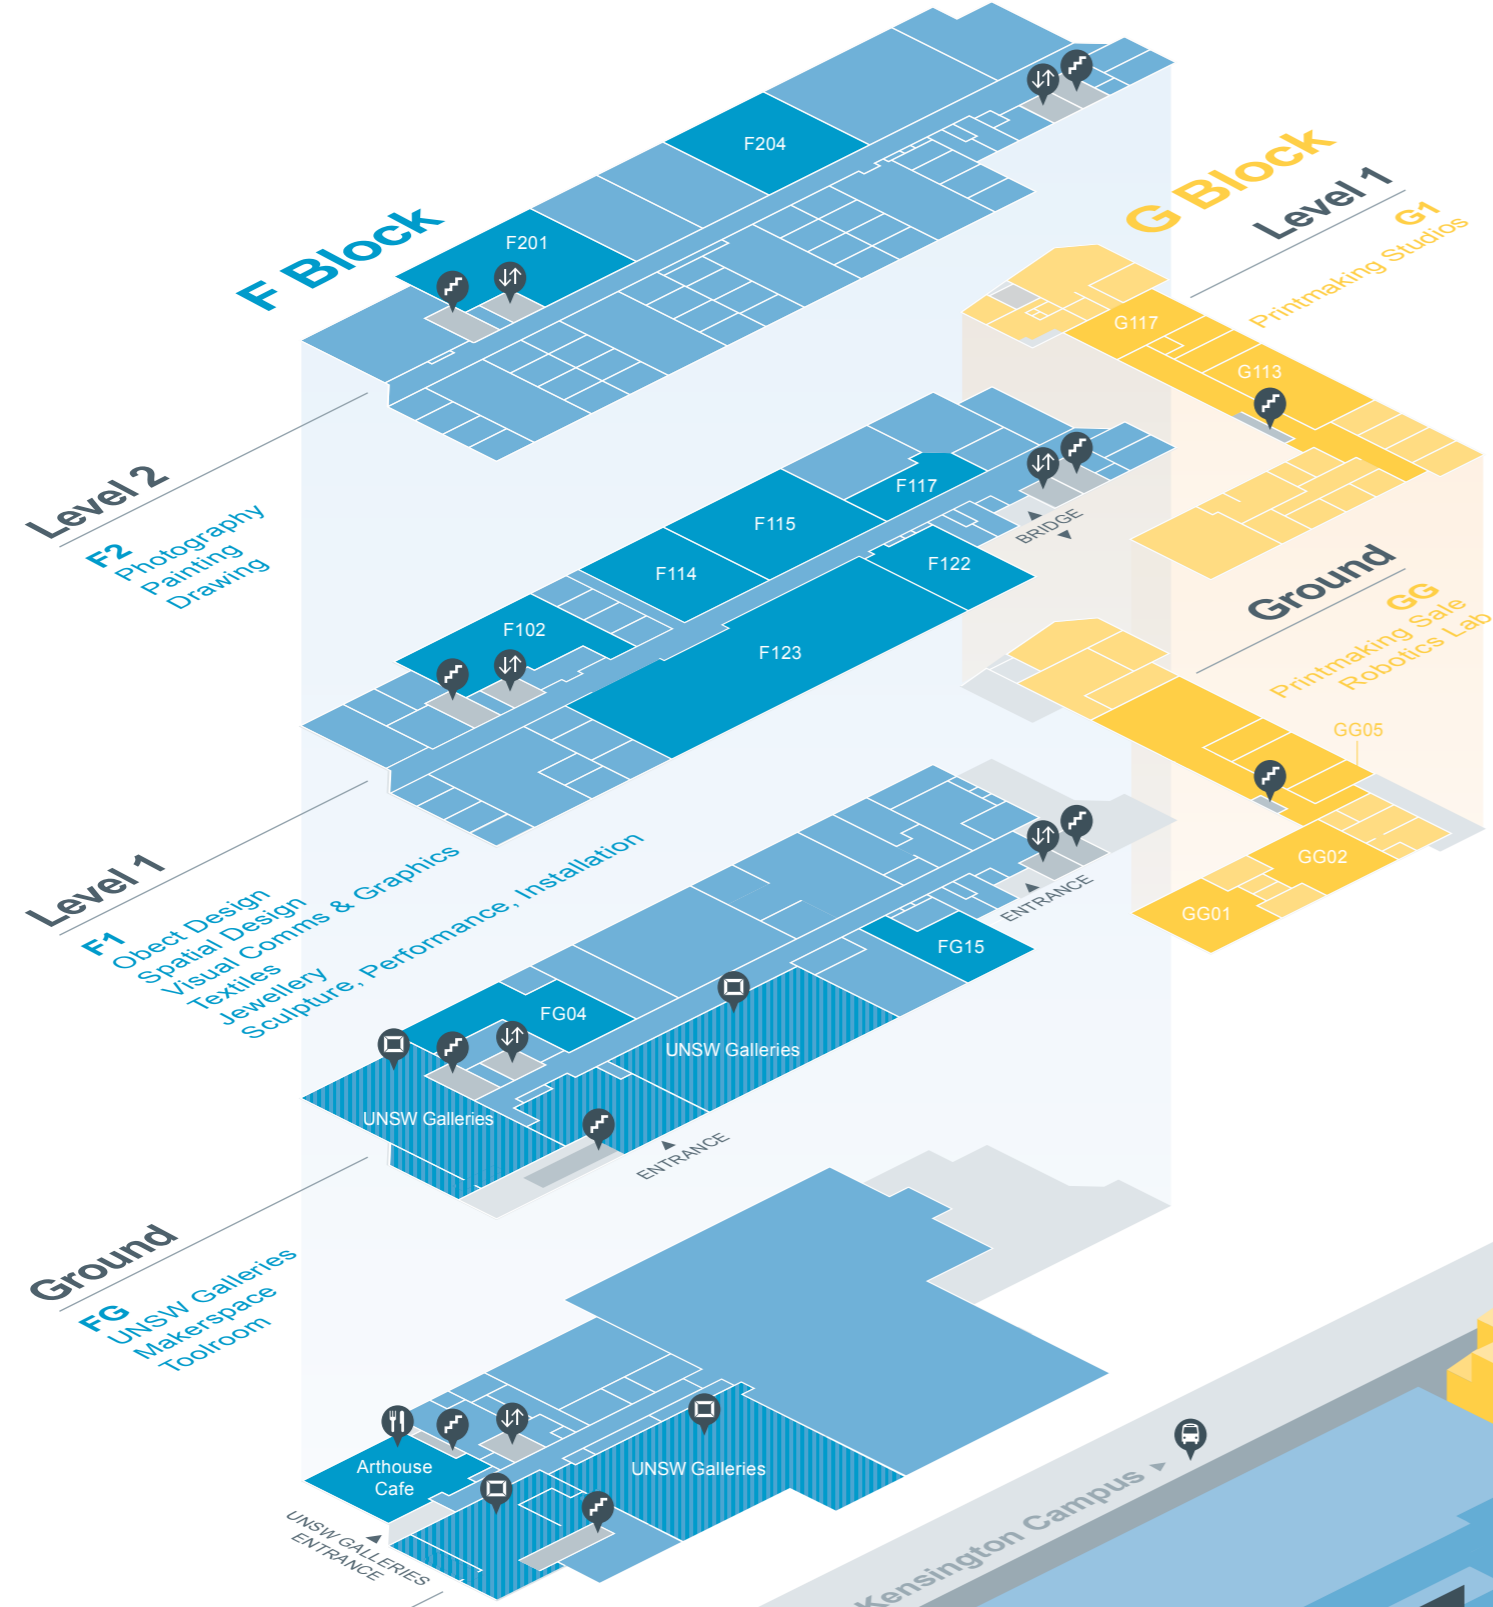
F Block

F204

F201

Level 2
F2
Photography
Painting
Drawing

G Block
Level 1
G1
Printmaking Studios

G117
G113

F117
F115
BRIDGE
F114
F122
F102
F123

Ground
GG
Printmaking Sale
Robotics Lab

GG05

Level 1
F1
Obect Design
Spatial Design
Visual Comms & Graphics
Textiles
Jewellery
Sculpture, Performance, Installation

GG02
GG01

ENTRANCE
FG15
FG04
UNSW Galleries
UNSW Galleries
ENTRANCE

Ground
FG
UNSW Galleries
Makerspace
Toolroom

Arthouse Cafe
UNSW Galleries
UNSW GALLERIES ENTRANCE
Kensington Campus